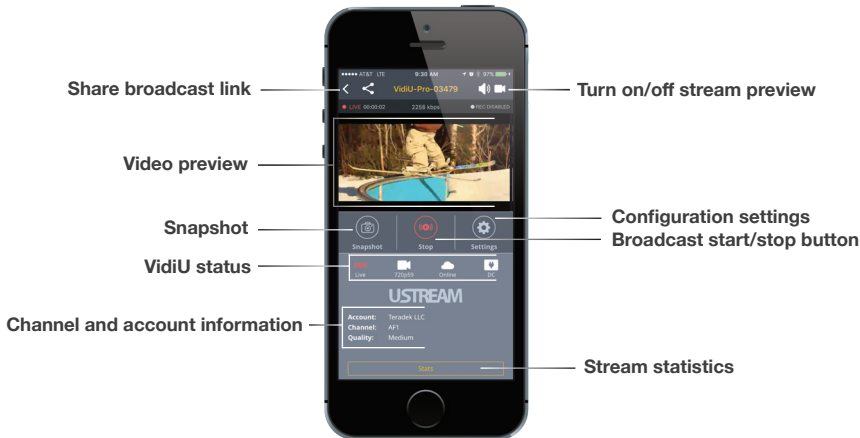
Share broadcast link

Turn on/off stream preview

●●●●● AT&T LTE 9:30 AM 97%

VidiU-Pro-03479

● LIVE 00:00:02 2258 kbps ● REC DISABLED

Video preview

Snapshot

Configuration settings

Broadcast start/stop button

Snapshot Stop Settings

VidiU status

Live 720p59 Online DC

USTREAM

Channel and account information

Account: Teradek LLC
Channel: AF1
Quality: Medium

Stats

Stream statistics